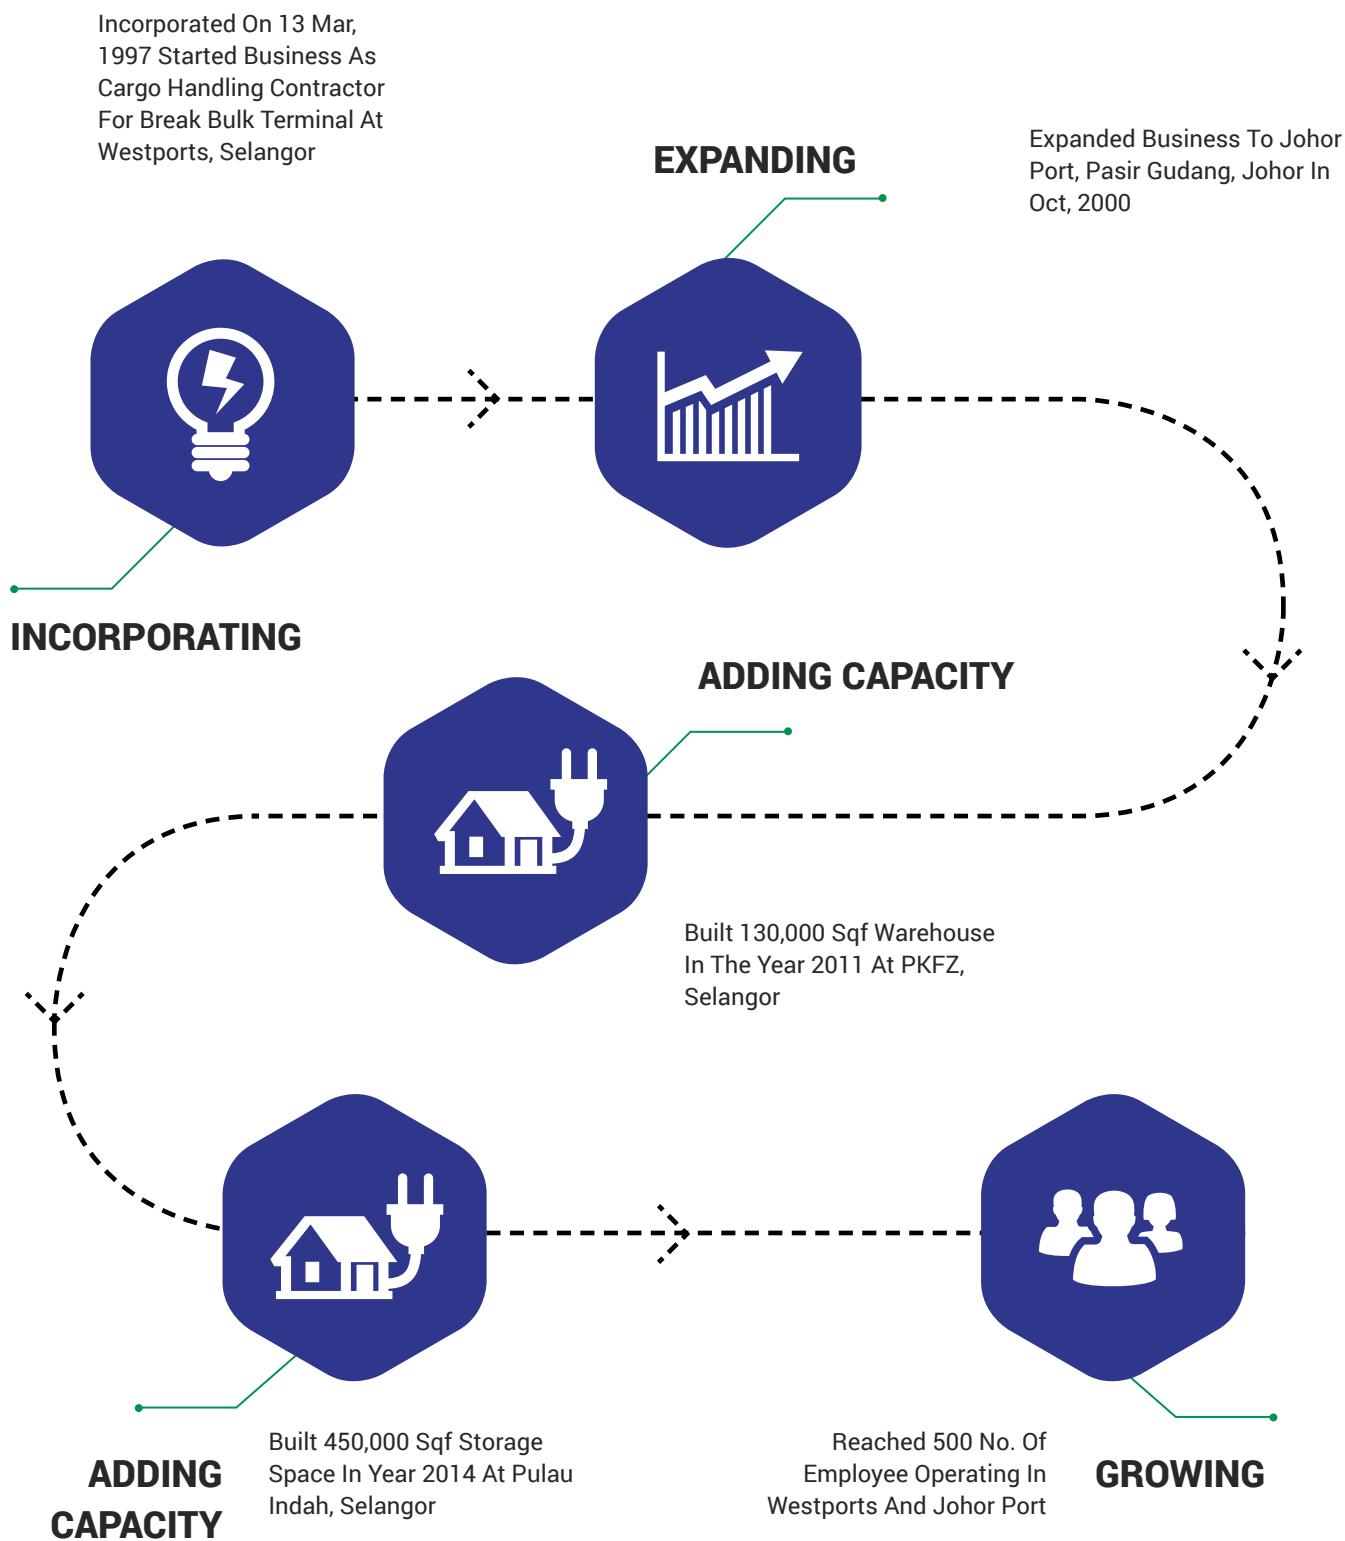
Incorporated On 13 Mar, 1997 Started Business As Cargo Handling Contractor For Break Bulk Terminal At Westports, Selangor

EXPANDING

Expanded Business To Johor Port, Pasir Gudang, Johor In Oct, 2000

INCORPORATING

ADDING CAPACITY

Built 130,000 Sqf Warehouse In The Year 2011 At PKFZ, Selangor

ADDING CAPACITY

Built 450,000 Sqf Storage Space In Year 2014 At Pulau Indah, Selangor

Reached 500 No. Of Employee Operating In Westports And Johor Port

GROWING